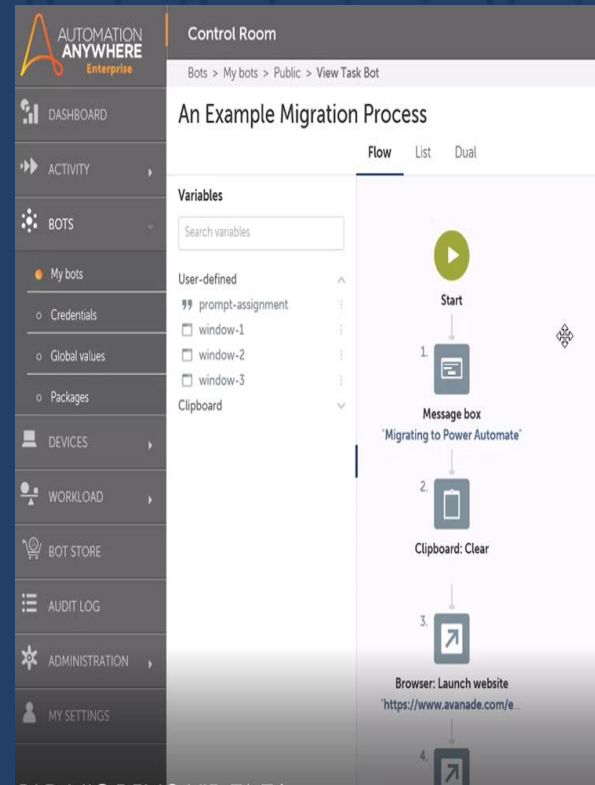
AUTOMATION ANYWHERE Enterprise

Control Room

Bots > My bots > Public > View Task Bot

DASHBOARD

ACTIVITY

BOTS

My bots

Credentials

Global values

Packages

DEVICES

WORKLOAD

BOT STORE

AUDIT LOG

ADMINISTRATION

MY SETTINGS

An Example Migration Process

Flow List Dual

Variables

Search variables

User-defined

prompt-assignment

window-1

window-2

window-3

Clipboard

Start

1.

Message box

"Migrating to Power Automate"

2.

Clipboard: Clear

3.

Browser: Launch website

"https://www.avanade.com/e...

4.